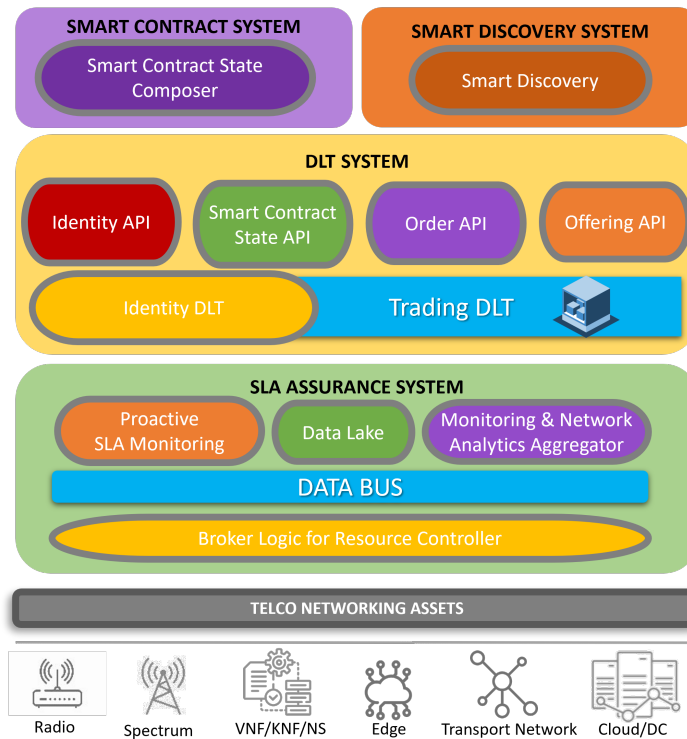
SMART CONTRACT SYSTEM

Smart Contract State Composer

SMART DISCOVERY SYSTEM

Smart Discovery

DLT SYSTEM

Identity API

Smart Contract State API

Order API

Offering API

Identity DLT

Trading DLT

SLA ASSURANCE SYSTEM

Proactive SLA Monitoring

Data Lake

Monitoring & Network Analytics Aggregator

DATA BUS

Broker Logic for Resource Controller

TELCO NETWORKING ASSETS

Radio

Spectrum

VNF/KNF/NS

Edge

Transport Network

Cloud/DC